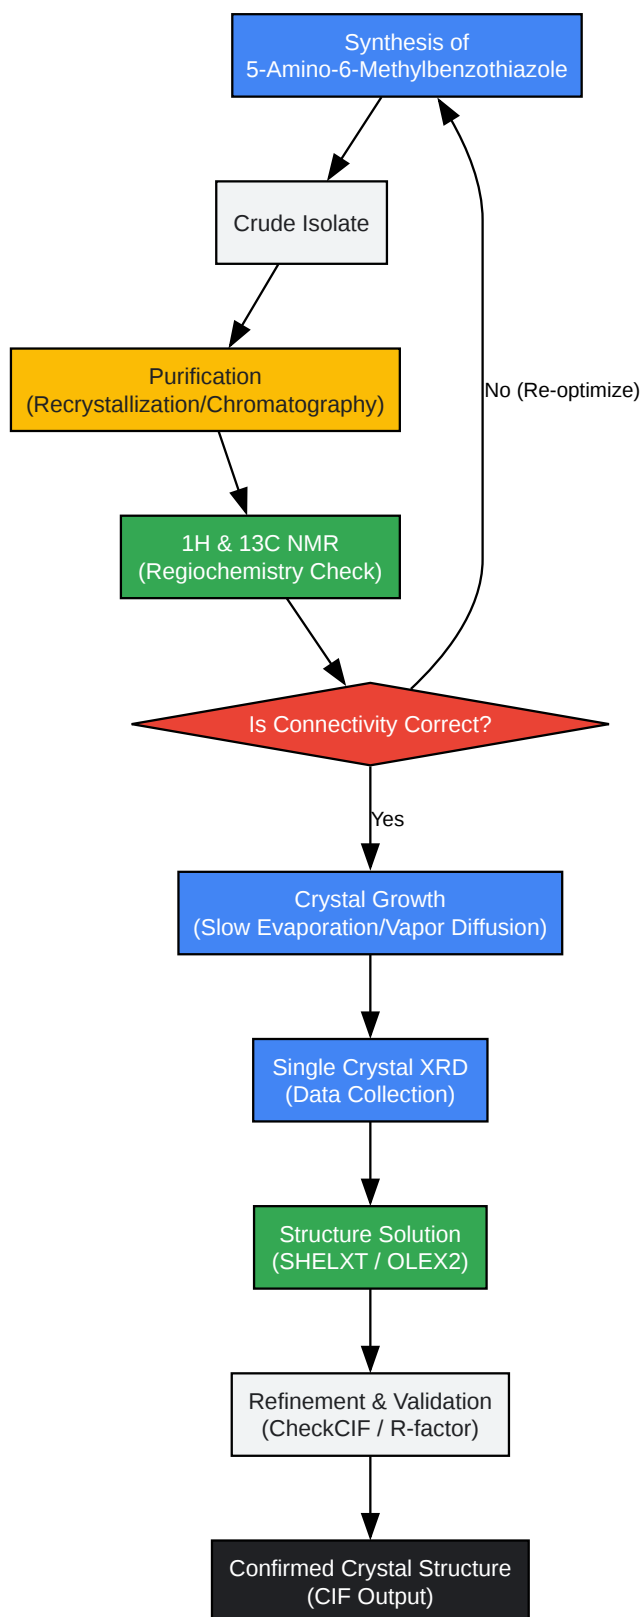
Synthesis of
5-Amino-6-Methylbenzothiazole

Crude Isolate

Purification
(Recrystallization/Chromatography)

1H & 13C NMR
(Regiochemistry Check)

Is Connectivity Correct?

No (Re-optimize)

Yes

Crystal Growth
(Slow Evaporation/Vapor Diffusion)

Single Crystal XRD
(Data Collection)

Structure Solution
(SHELXT / OLEX2)

Refinement & Validation
(CheckCIF / R-factor)

Confirmed Crystal Structure
(CIF Output)